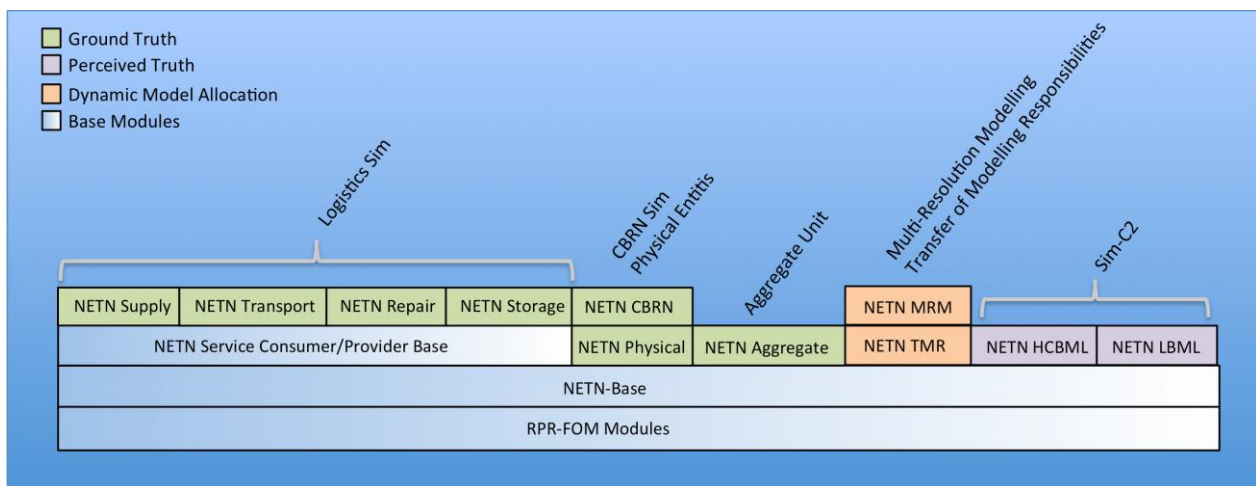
Ground Truth
Perceived Truth
Dynamic Model Allocation
Base Modules

Logistics Sim

CBRN Sim
Physical Entitis

Aggregate Unit

Multi-Resolution Modelling
Transfer of Modelling Responsibilities

Sim-C2

NETN Supply
NETN Transport
NETN Repair
NETN Storage
NETN CBRN
NETN MRM

NETN Service Consumer/Provider Base
NETN Physical
NETN Aggregate
NETN TMR
NETN HCBML
NETN LBML

NETN-Base

RPR-FOM Modules